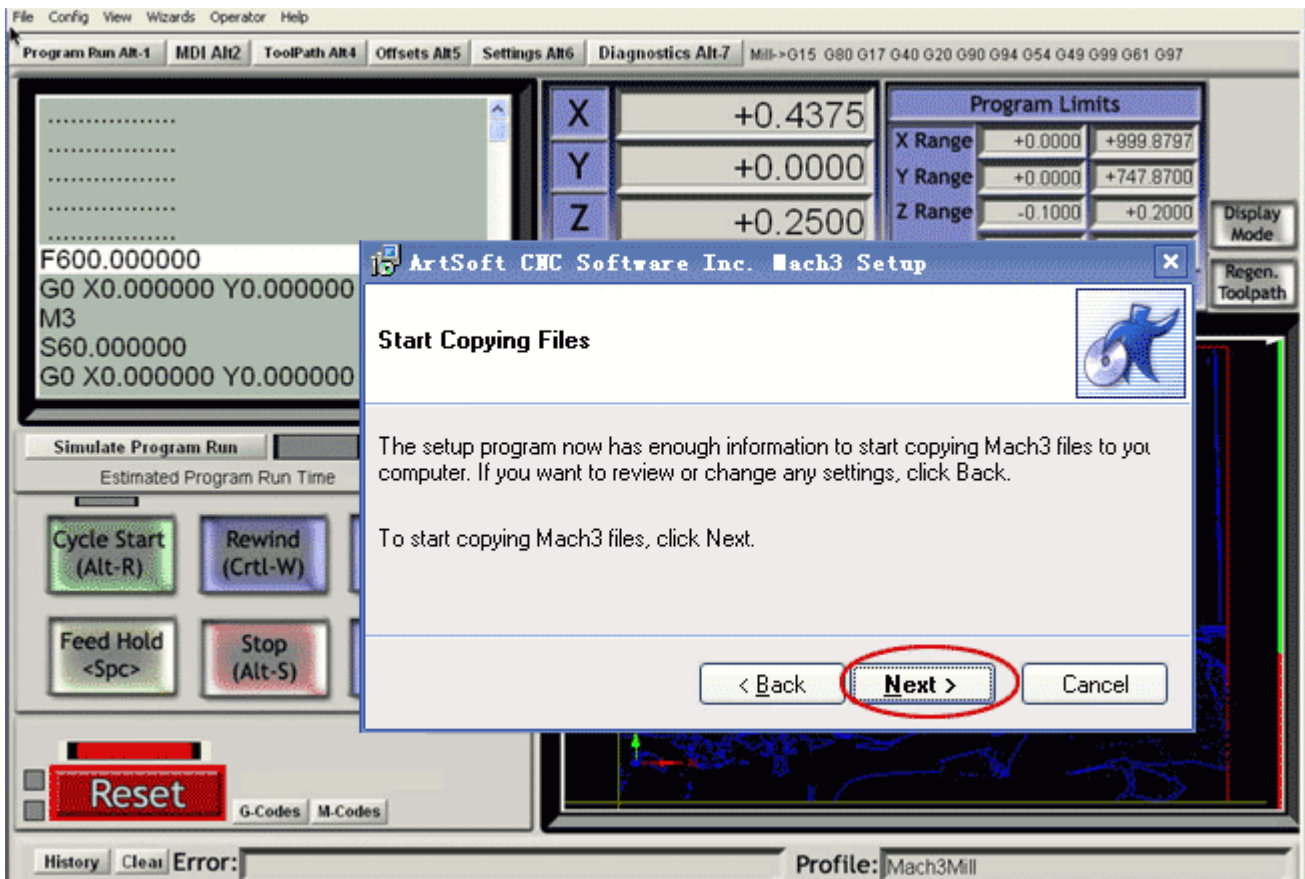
File Config View Wizards Operator Help

Program Run Alt-1 | MDI Alt2 | ToolPath Alt4 | Offsets Alt5 | Settings Alt6 | Diagnostics Alt-7 | Mill->G15 G80 G17 G40 G20 G90 G94 G54 G49 G99 G61 G97

..................
..................
..................
..................
F600.000000
G0 X0.000000 Y0.000000
M3
S60.000000
G0 X0.000000 Y0.000000

X +0.4375
Y +0.0000
Z +0.2500

Program Limits
| X Range | +0.0000 | +999.8797 |
|---|---|---|
| Y Range | +0.0000 | +747.8700 |
| Z Range | -0.1000 | +0.2000 |

Display Mode
Regen. Toolpath

Simulate Program Run
Estimated Program Run Time

Cycle Start (Alt-R)
Rewind (Crtl-W)
Feed Hold <Spc>
Stop (Alt-S)

Reset
G-Codes M-Codes

History Clear Error:
Profile: Mach3Mill

ArtSoft CNC Software Inc. Mach3 Setup

Start Copying Files

The setup program now has enough information to start copying Mach3 files to you computer. If you want to review or change any settings, click Back.

To start copying Mach3 files, click Next.

< Back Next > Cancel